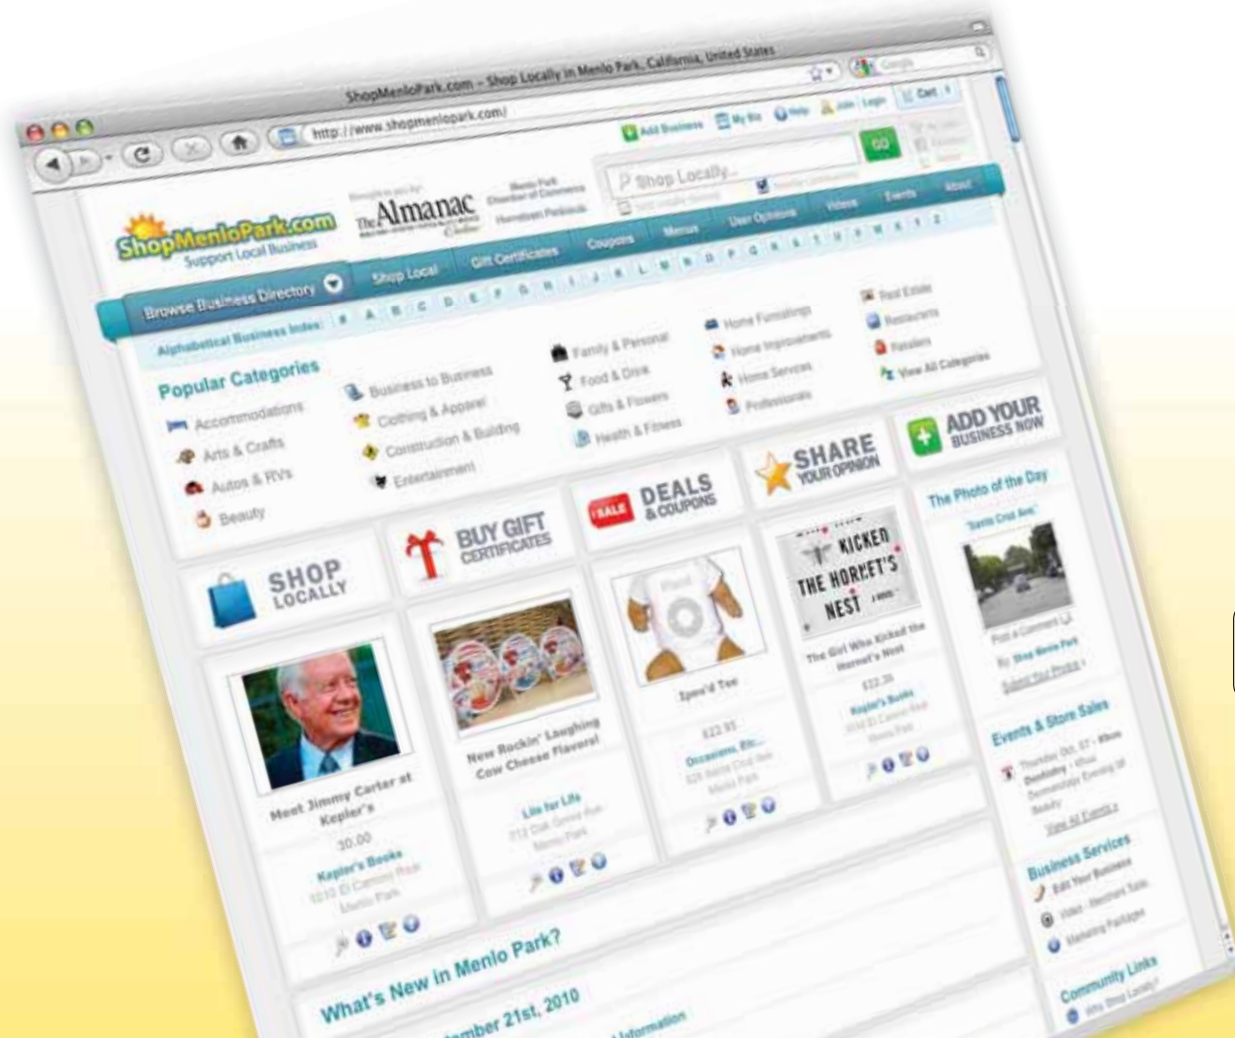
ShopMenloPark.com – Shop Locally in Menlo Park, California, United States

http://www.shopmenlopark.com/

Add Business My Biz Help Join Login Cart

Shop Locally...

GO

ShopMenloPark.com Support Local Business

The Almanac

Menlo Park Chamber of Commerce

Browse Business Directory Shop Local Gift Certificates Coupons Menus User Options Videos Events About

Alphabetical Business Index: # A B C D E F G H I J K L M N O P Q R S T U V W X Y Z

Popular Categories

Accommodations
Arts & Crafts
Autos & RVs
Beauty

Business to Business
Clothing & Apparel
Construction & Building
Entertainment

Family & Personal
Food & Drink
Gifts & Flowers
Health & Fitness

Home Furnishings
Home Improvements
Home Services
Professionals

Real Estate
Restaurants
Retailers
View All Categories

ADD YOUR BUSINESS NOW

SHOP LOCALLY

BUY GIFT CERTIFICATES

SALE DEALS & COUPONS

SHARE YOUR OPINION

The Photo of the Day

Santa Cruz Ave.

Post a Comment

By Shop Menlo Park

Submit Your Photo

Meet Jimmy Carter at Kepler's

$0.00

Kepler's Books

1010 El Camino Real Menlo Park

New Rockin' Laughing Cow Cheese Flavors!

Life for Life

Ipno'd Tee

$22.95

Occasions, Etc...

KICKED THE HORNET'S NEST

The Girl Who Kicked the Hornet's Nest

$22.38

Kepler's Books

1010 El Camino Real Menlo Park

Events & Store Sales

Thursday Oct. 07

View All Events

Business Services

Edit Your Business

Video

Marketing Packages

Community Links

What's New in Menlo Park?

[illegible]mber 21st, 2010

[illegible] Information